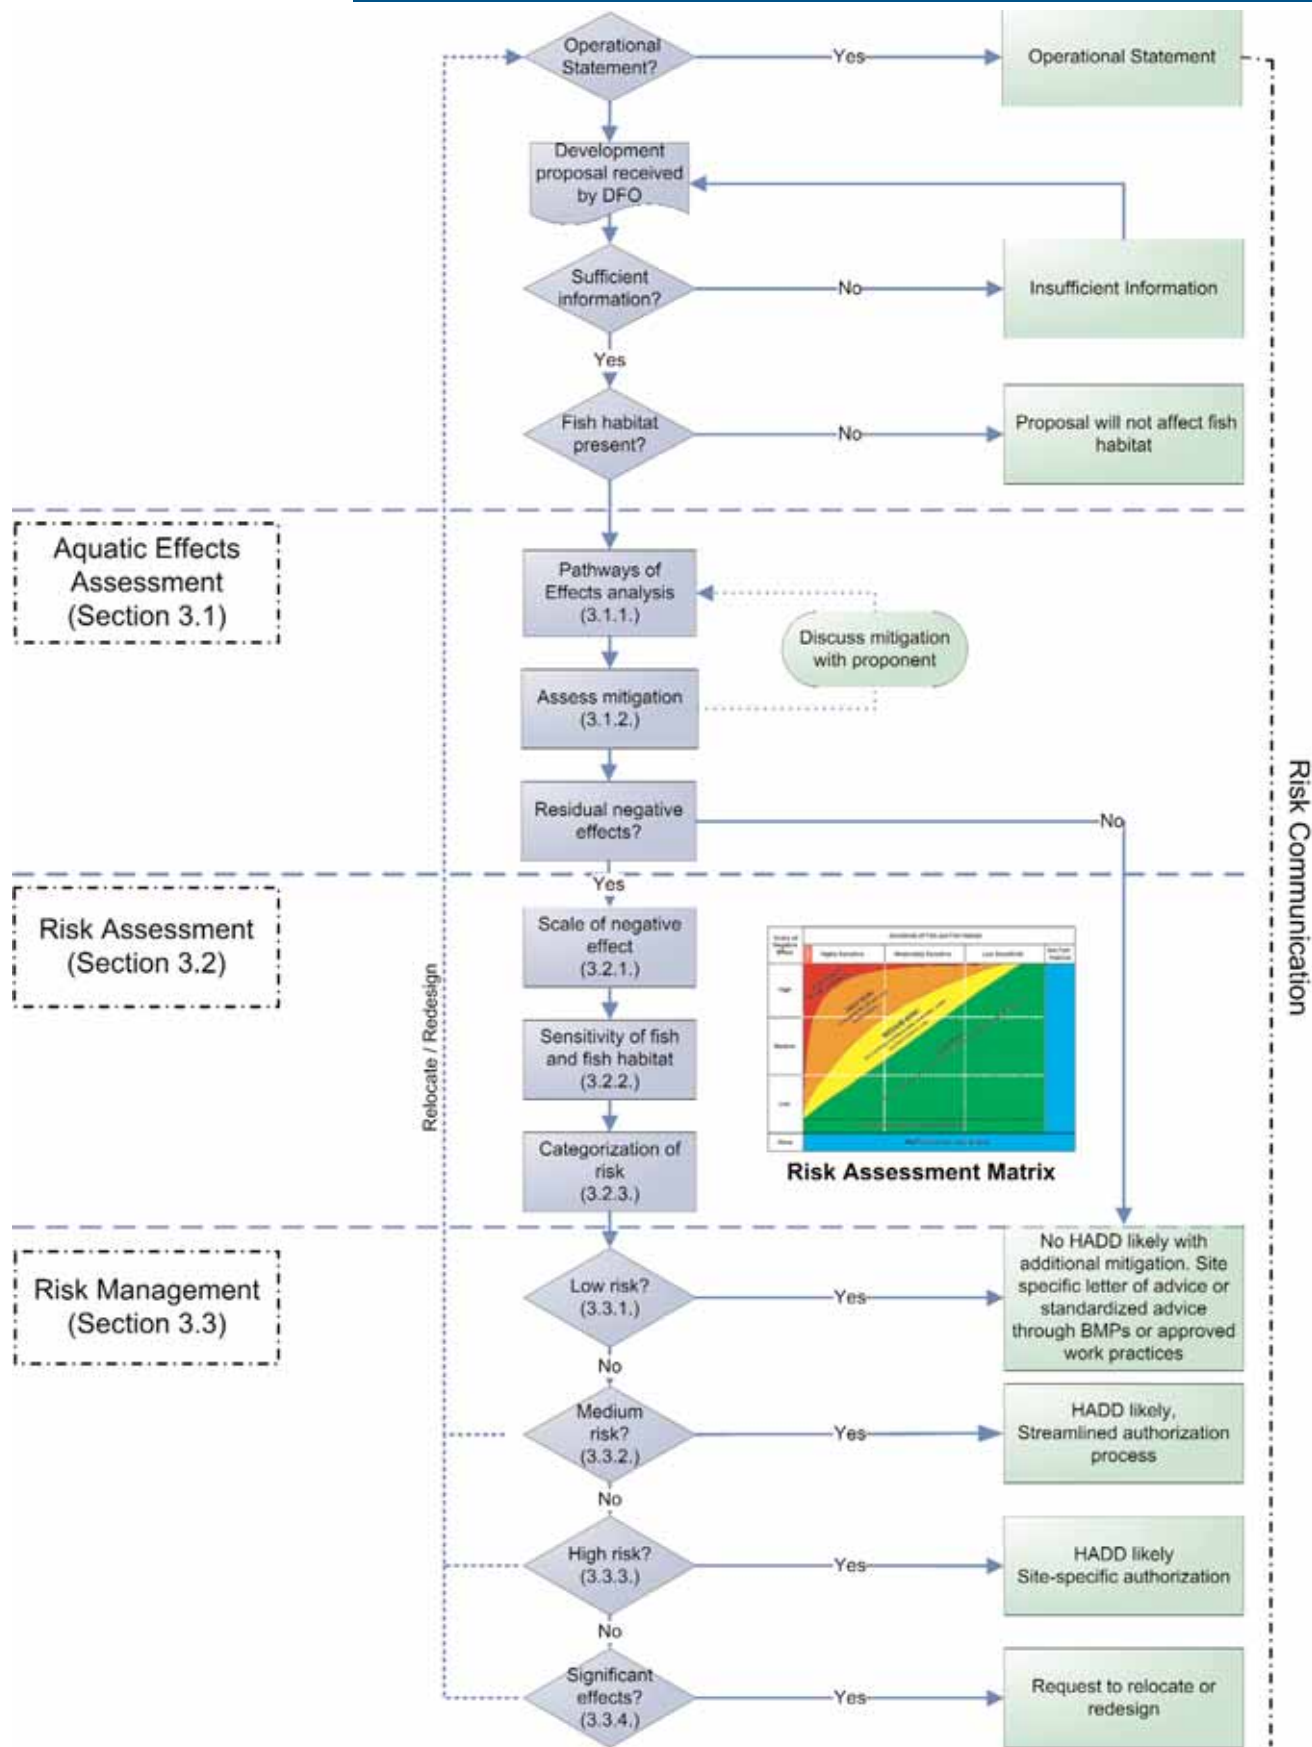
Operational Statement?

Yes

Operational Statement

Development proposal received by DFO

Sufficient information?

No

Insufficient Information

Yes

Fish habitat present?

No

Proposal will not affect fish habitat

Aquatic Effects Assessment (Section 3.1)

Pathways of Effects analysis (3.1.1.)

Discuss mitigation with proponent

Assess mitigation (3.1.2.)

Residual negative effects?

No

Yes

Risk Assessment (Section 3.2)

Scale of negative effect (3.2.1.)

Sensitivity of fish and fish habitat (3.2.2.)

Categorization of risk (3.2.3.)

Risk Assessment Matrix

Relocate / Redesign

Risk Communication

Risk Management (Section 3.3)

Low risk? (3.3.1.)

Yes

No HADD likely with additional mitigation. Site specific letter of advice or standardized advice through BMPs or approved work practices

No

Medium risk? (3.3.2.)

Yes

HADD likely, Streamlined authorization process

No

High risk? (3.3.3.)

Yes

HADD likely Site-specific authorization

No

Significant effects? (3.3.4.)

Yes

Request to relocate or redesign